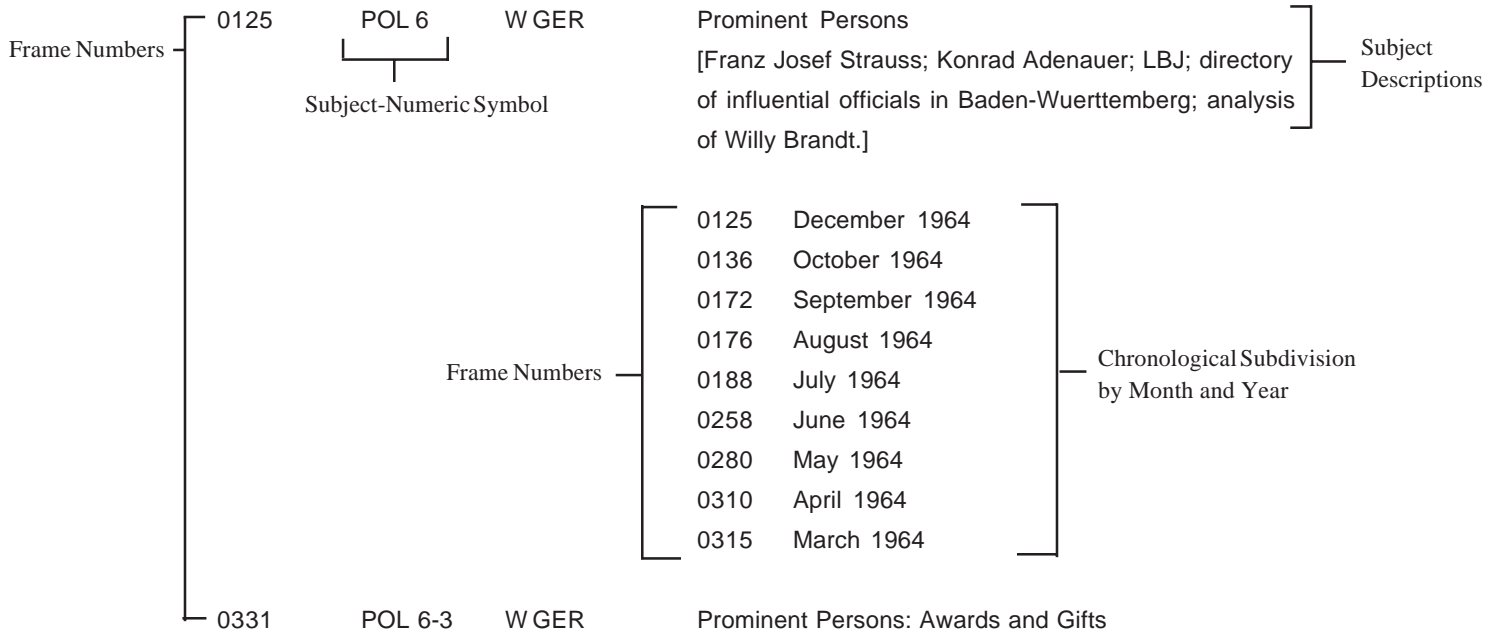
Frame Numbers

0125 POL 6 W GER Prominent Persons

[Franz Josef Strauss; Konrad Adenauer; LBJ; directory of influential officials in Baden-Wuerttemberg; analysis of Willy Brandt.]

Subject-Numeric Symbol

Subject Descriptions

Frame Numbers

0125 December 1964
0136 October 1964
0172 September 1964
0176 August 1964
0188 July 1964
0258 June 1964
0280 May 1964
0310 April 1964
0315 March 1964

Chronological Subdivision by Month and Year

0331 POL 6-3 W GER Prominent Persons: Awards and Gifts